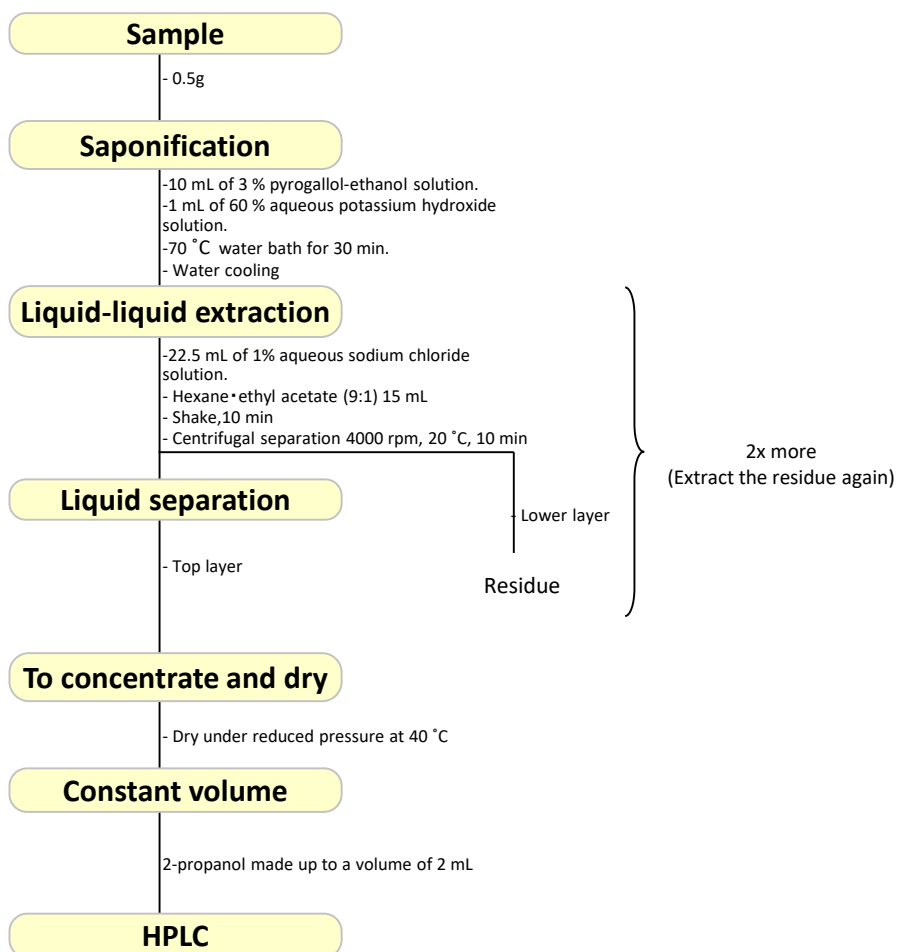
Sample

- 0.5g

Saponification

-10 mL of 3 % pyrogallol-ethanol solution.
-1 mL of 60 % aqueous potassium hydroxide solution.
-70 ˚C water bath for 30 min.
- Water cooling

Liquid-liquid extraction

-22.5 mL of 1% aqueous sodium chloride solution.
- Hexane・ethyl acetate (9:1) 15 mL
- Shake,10 min
- Centrifugal separation 4000 rpm, 20 ˚C, 10 min

Liquid separation

- Lower layer

- Top layer

Residue

2x more
(Extract the residue again)

To concentrate and dry

- Dry under reduced pressure at 40 ˚C

Constant volume

2-propanol made up to a volume of 2 mL

HPLC